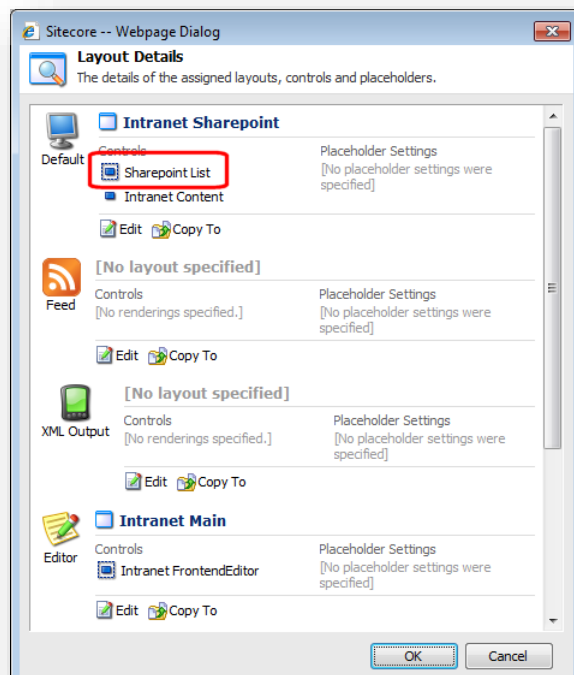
Sitecore -- Webpage Dialog

Layout Details
The details of the assigned layouts, controls and placeholders.

Default
Intranet Sharepoint
Controls
Sharepoint List
Intranet Content
Placeholder Settings
[No placeholder settings were specified]
Edit Copy To

Feed
[No layout specified]
Controls
[No renderings specified.]
Placeholder Settings
[No placeholder settings were specified]
Edit Copy To

XML Output
[No layout specified]
Controls
[No renderings specified.]
Placeholder Settings
[No placeholder settings were specified]
Edit Copy To

Editor
Intranet Main
Controls
Intranet FrontendEditor
Placeholder Settings
[No placeholder settings were specified]
Edit Copy To

OK Cancel